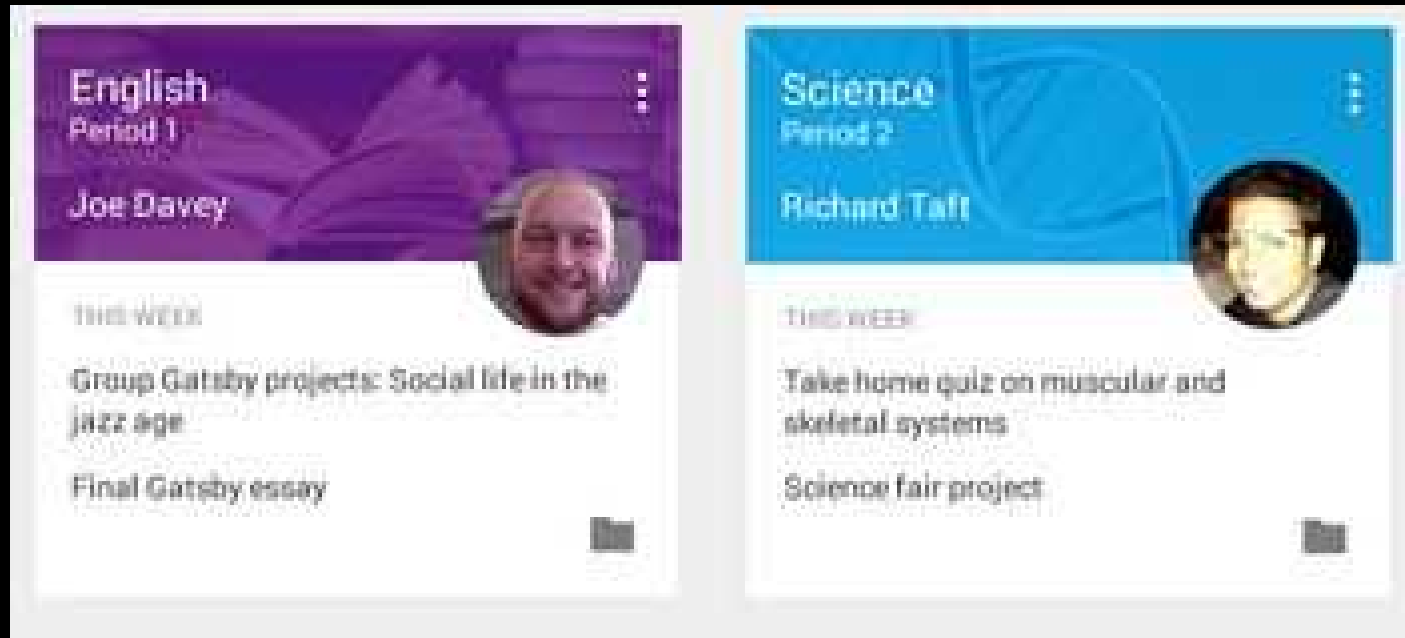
English
Period 1

Joe Davey

THIS WEEK

Group Gatsby projects: Social life in the jazz age

Final Gatsby essay

Science
Period 2

Richard Taft

THIS WEEK

Take home quiz on muscular and skeletal systems

Science fair project